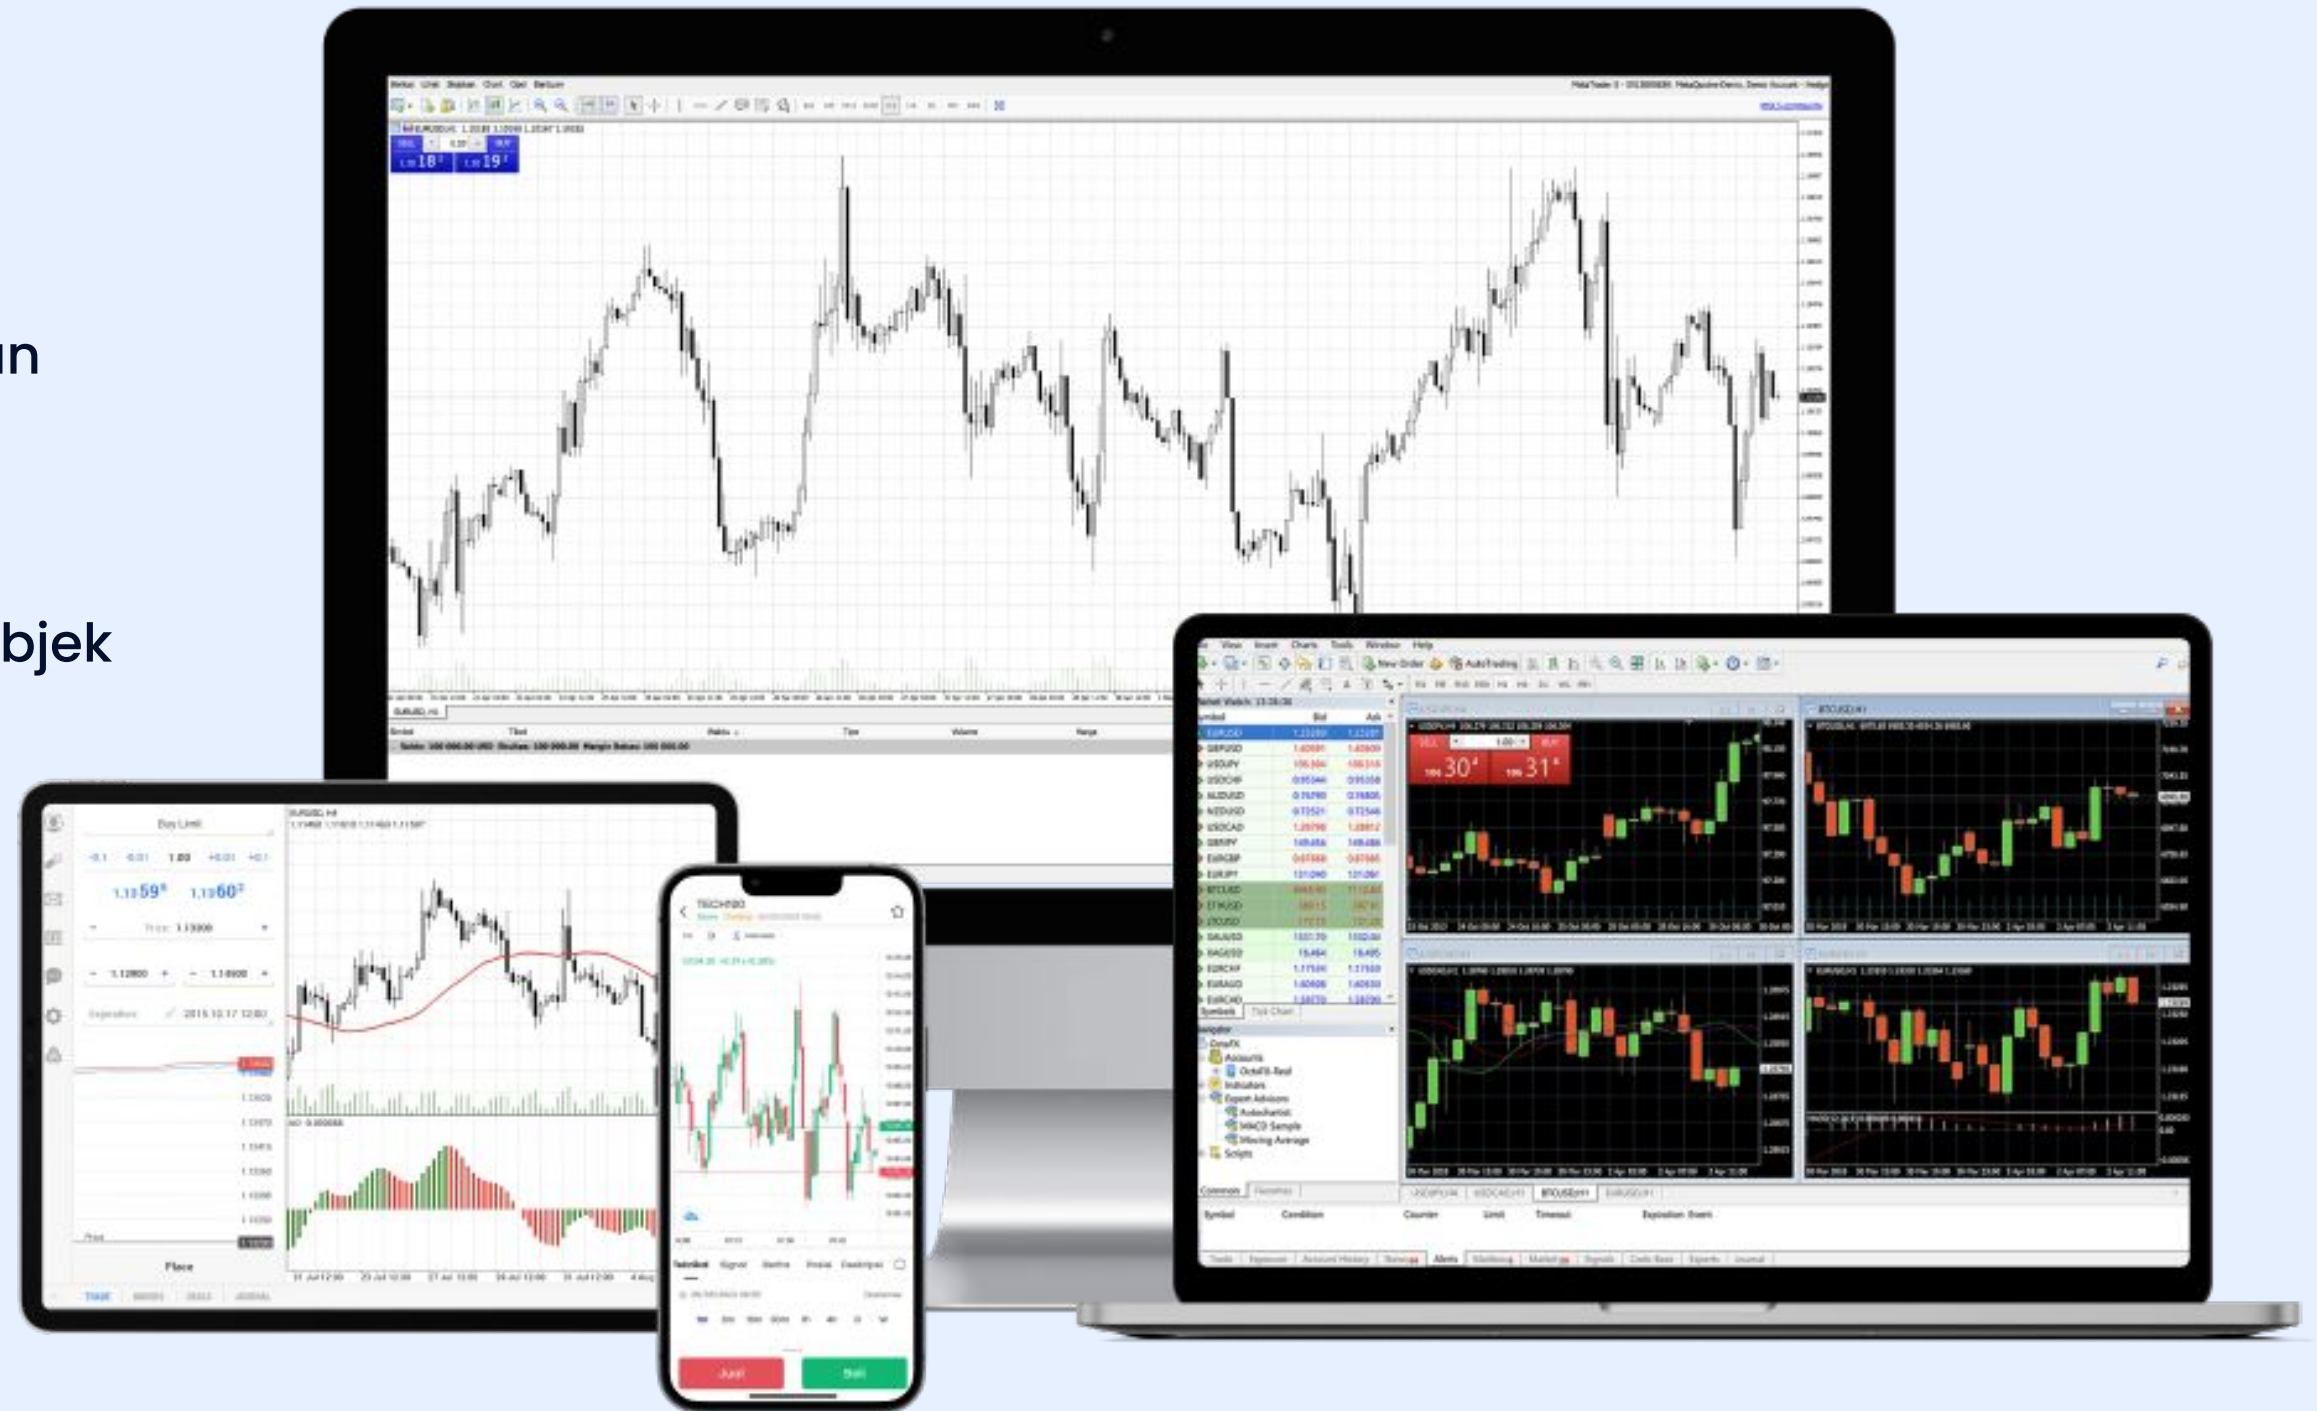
un

bjek

1.13 18
1.13 19

Market Watch
Symbol Bid Ask
EURUSD
GBPUSD
USDJPY
USDCHF
AUDUSD
NZDUSD
USDCAD
GBPJPY
EURGBP
EURJPY
BTCUSD
ETHUSD
LTCUSD
XAUUSD
XAGUSD
EURCHF
EURAUD
EURCAD
Symbols Tick Chart

Navigator
OctaFX
Accounts
OctaFX-Real
Indicators
Expert Advisors
Autochartist
MACD Sample
Moving Average
Scripts
Common Favorites

30
31

Buy Limit
-0.1 -0.01 1.00 +0.01 +0.1
1.13 59
1.13 60
Place

TECH100
Jual Beli